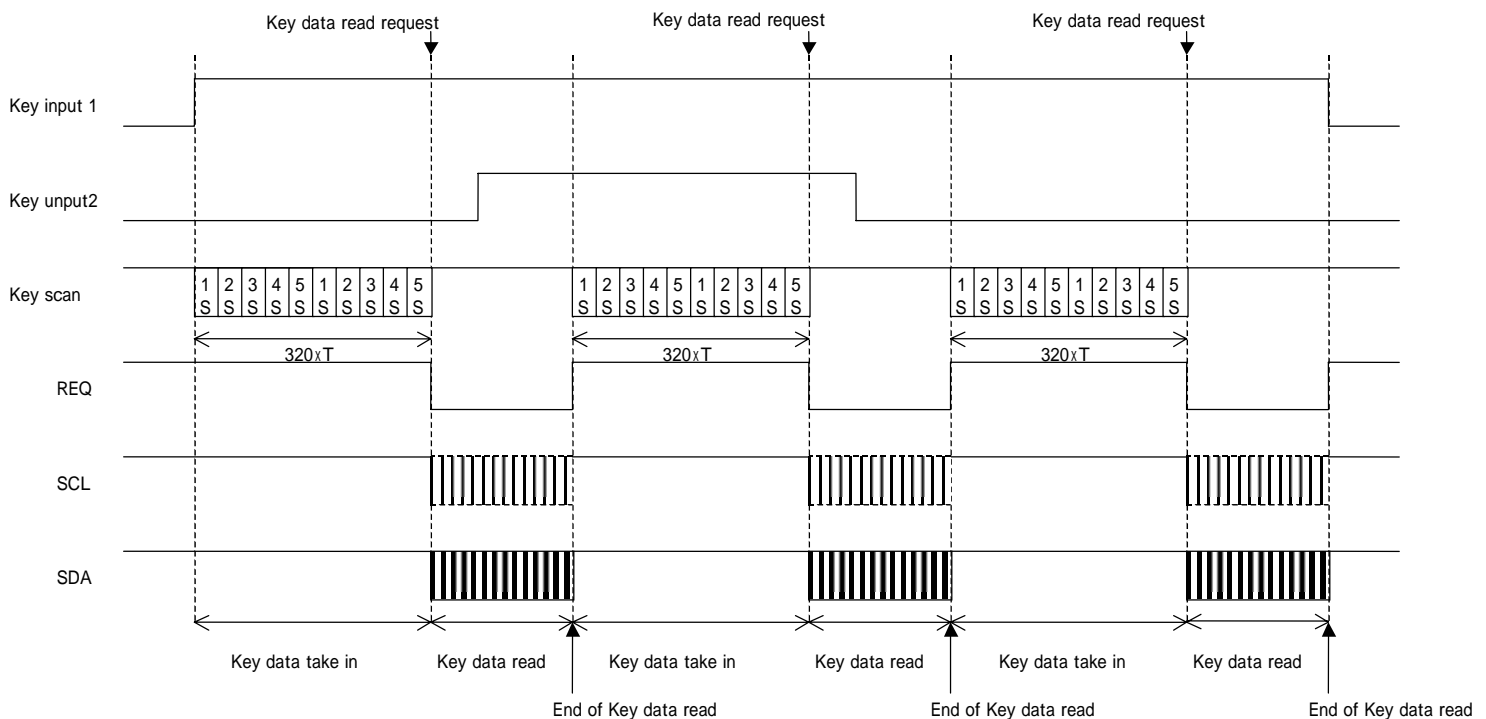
Key data read request Key data read request Key data read request

Key input 1

Key unput2

Key scan

1 S 2 S 3 S 4 S 5 S 1 S 2 S 3 S 4 S 5 S

1 S 2 S 3 S 4 S 5 S 1 S 2 S 3 S 4 S 5 S

1 S 2 S 3 S 4 S 5 S 1 S 2 S 3 S 4 S 5 S

320xT 320xT 320xT

REQ

SCL

SDA

Key data take in Key data read Key data take in Key data read Key data take in Key data read

End of Key data read End of Key data read End of Key data read